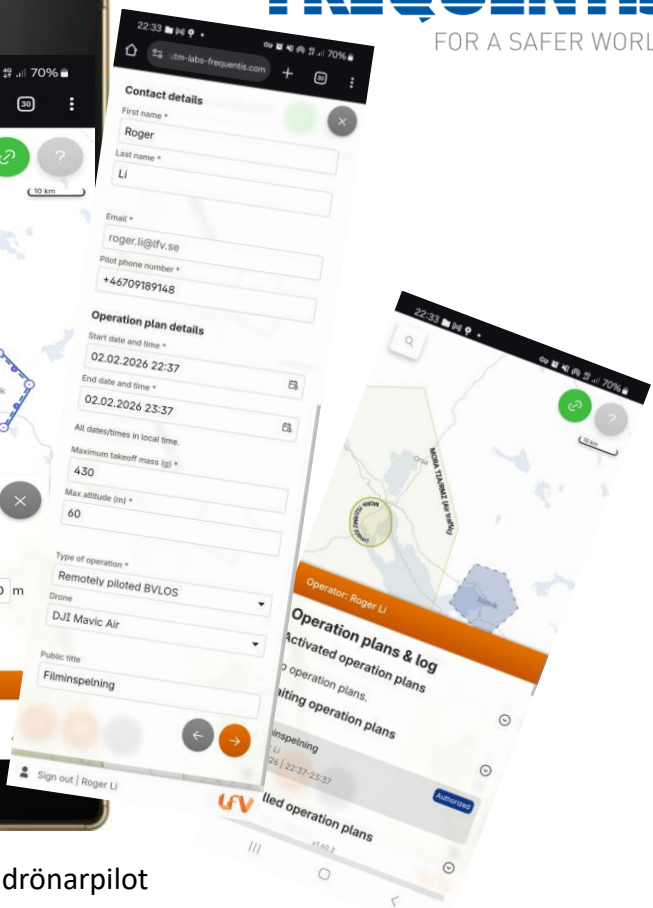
FOR A SAFER WORL

70%

30

10 km

m

22:33

utm-labs-frequentis.com

30

70%

Contact details

First name *

Roger

Last name *

Li

Email *

roger.li@lfv.se

Pilot phone number *

+46709189148

Operation plan details

Start date and time *

02.02.2026 22:37

End date and time *

02.02.2026 23:37

All dates/times in local time.

Maximum takeoff mass (g) *

430

Max altitude (m) *

60

Type of operation *

Remotely piloted BVLOS

Drone

DJI Mavic Air

Public title

Filminspelning

Sign out | Roger Li

22:33

70%

10 km

Orsa

Operator: Roger Li

Operation plans & log

Activated operation plans

operation plans.

iting operation plans

inspelning

Li

26 | 22:37-23:37

Authorized

lled operation plans

LFV

v1.60.2

drönarpilot